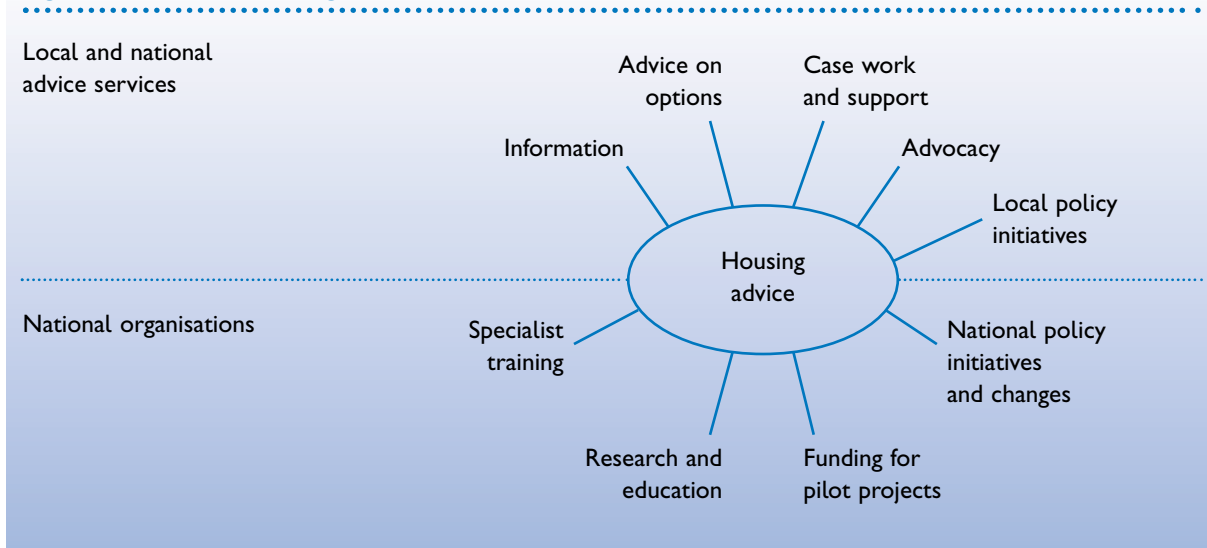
Local and national advice services

Advice on options

Case work and support

Information

Advocacy

Local policy initiatives

Housing advice

National organisations

Specialist training

National policy initiatives and changes

Research and education

Funding for pilot projects